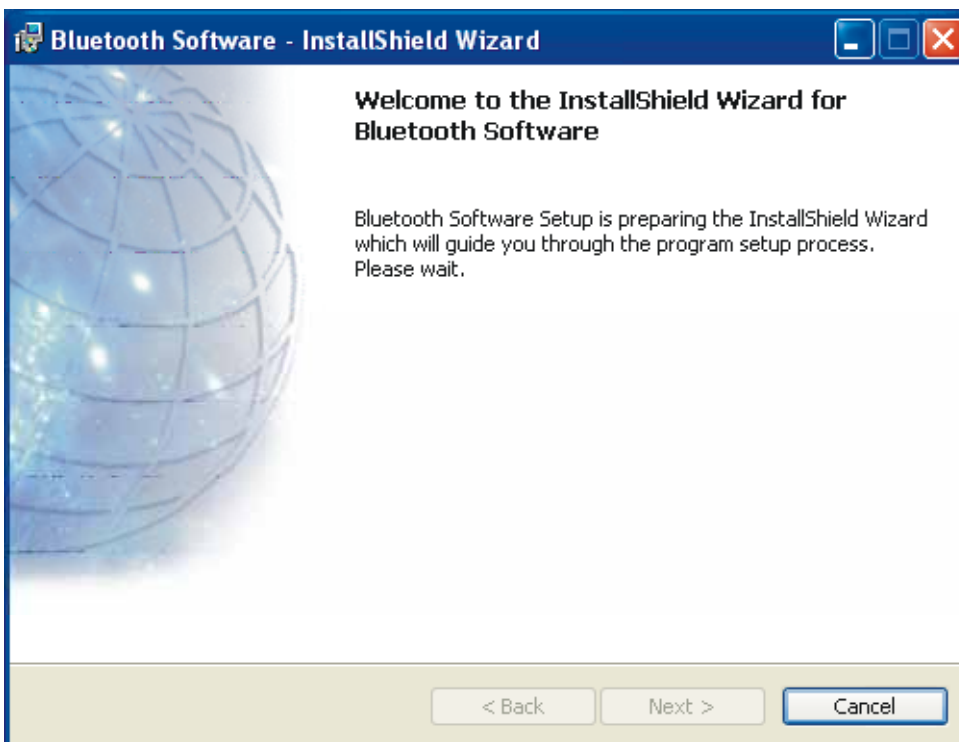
Bluetooth Software - InstallShield Wizard

Welcome to the InstallShield Wizard for Bluetooth Software

Bluetooth Software Setup is preparing the InstallShield Wizard which will guide you through the program setup process. Please wait.

< Back
Next >
Cancel